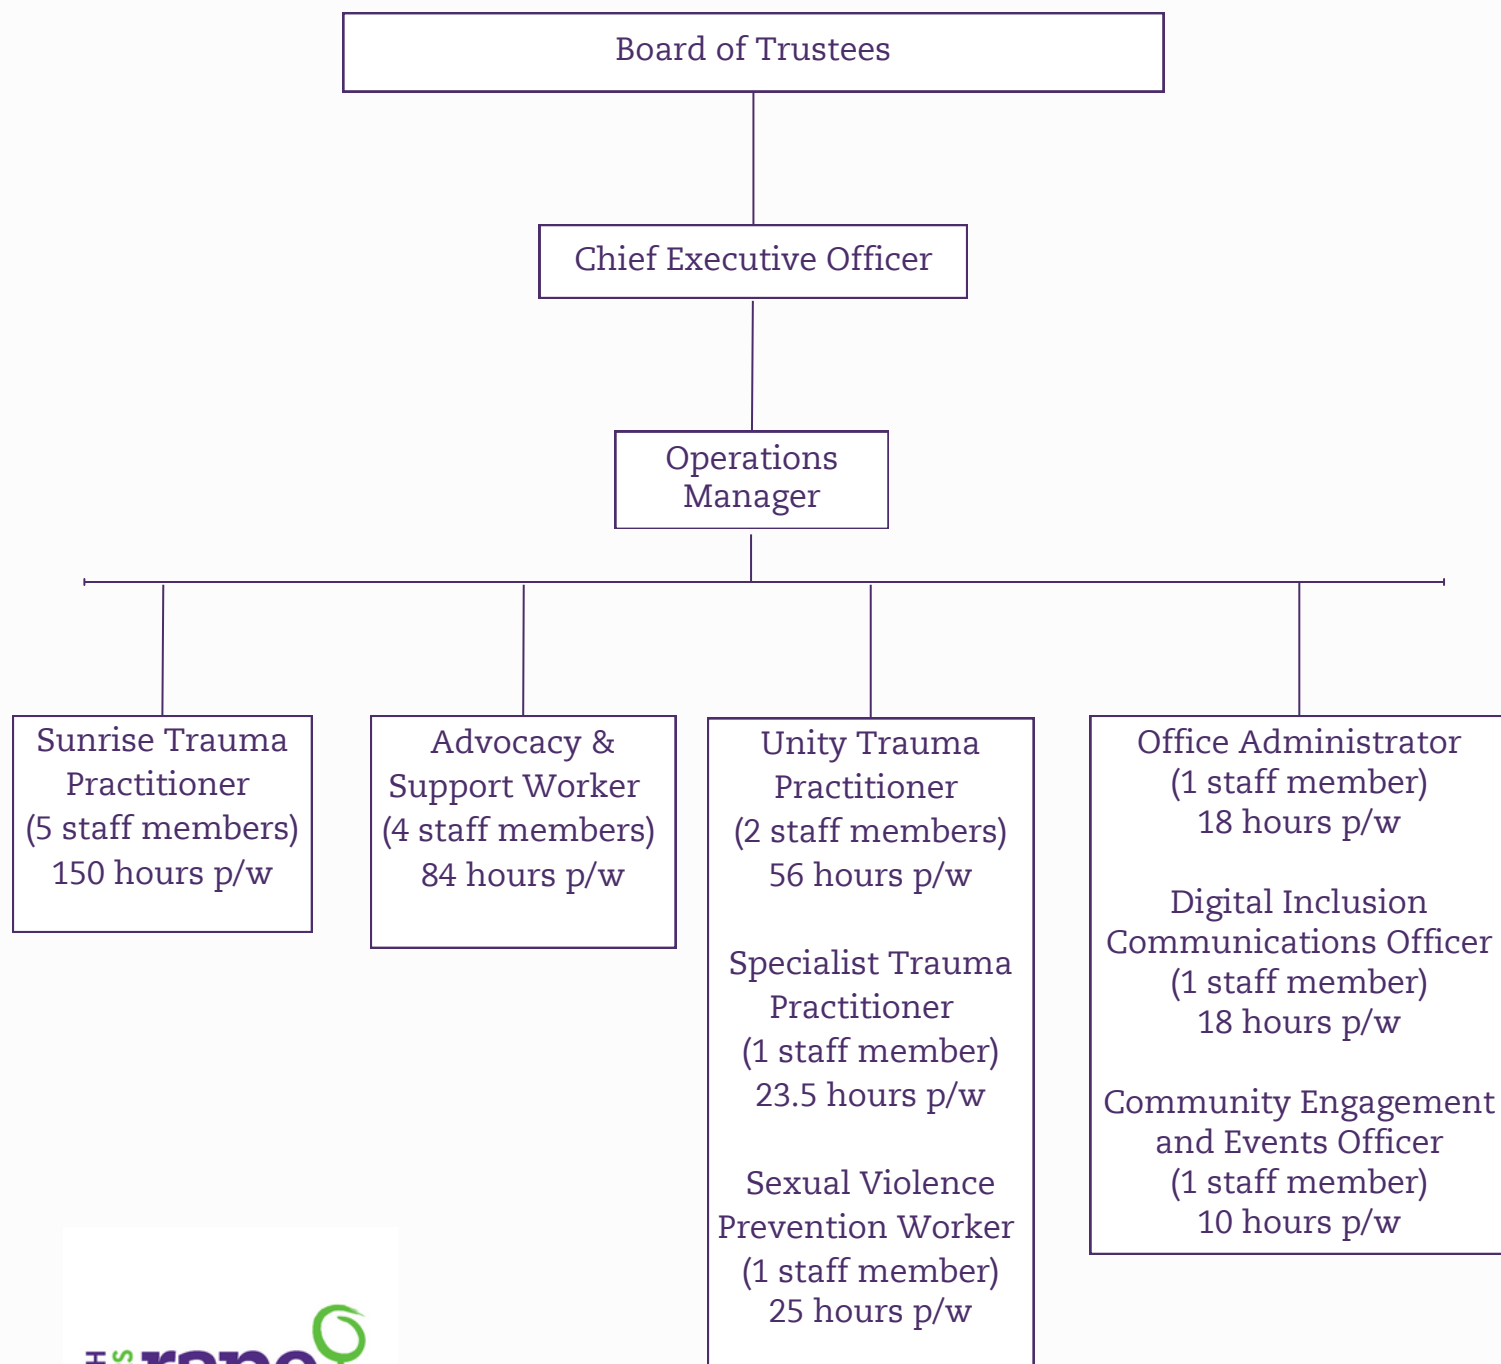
Board of Trustees

Chief Executive Officer

Operations Manager

Sunrise Trauma Practitioner
(5 staff members)
150 hours p/w

Advocacy & Support Worker
(4 staff members)
84 hours p/w

Unity Trauma Practitioner
(2 staff members)
56 hours p/w

Specialist Trauma Practitioner
(1 staff member)
23.5 hours p/w

Sexual Violence Prevention Worker
(1 staff member)
25 hours p/w

Office Administrator
(1 staff member)
18 hours p/w

Digital Inclusion Communications Officer
(1 staff member)
18 hours p/w

Community Engagement and Events Officer
(1 staff member)
10 hours p/w

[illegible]